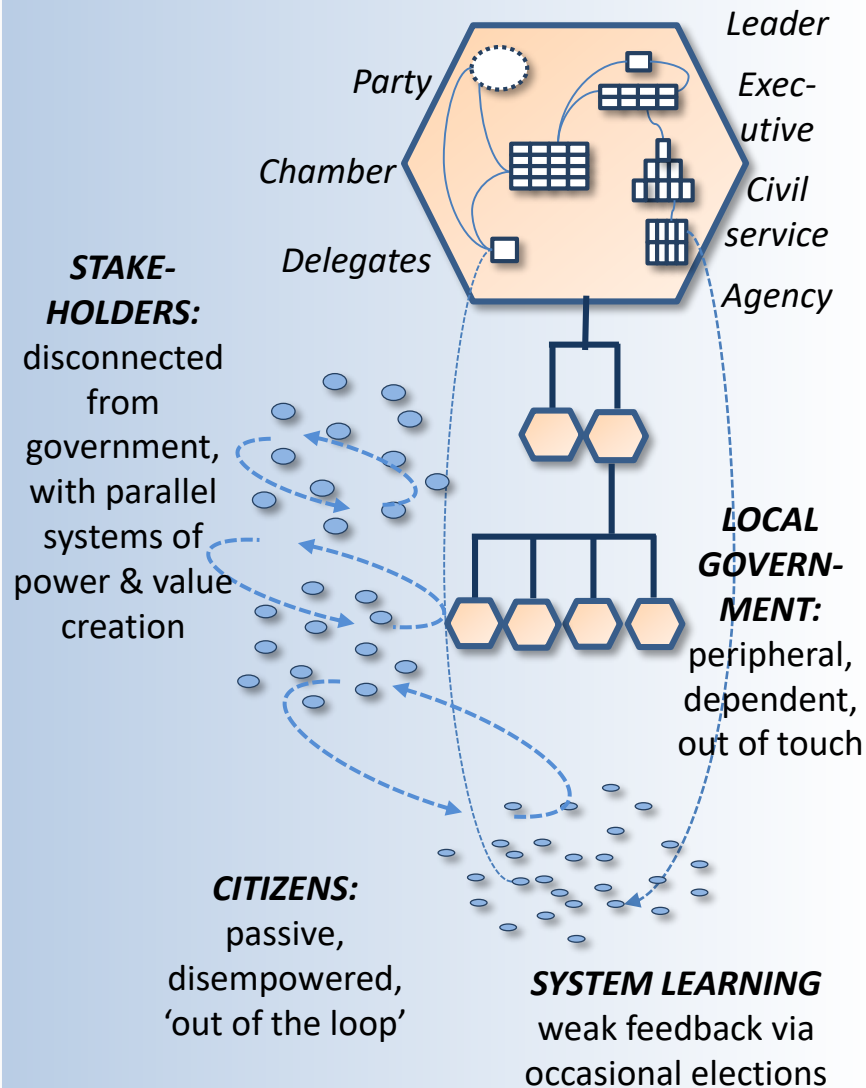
Leader

Party

Executive

Chamber

Civil service

Delegates

Agency

STAKEHOLDERS: disconnected from government, with parallel systems of power & value creation

LOCAL GOVERNMENT: peripheral, dependent, out of touch

CITIZENS: passive, disempowered, 'out of the loop'

SYSTEM LEARNING weak feedback via occasional elections